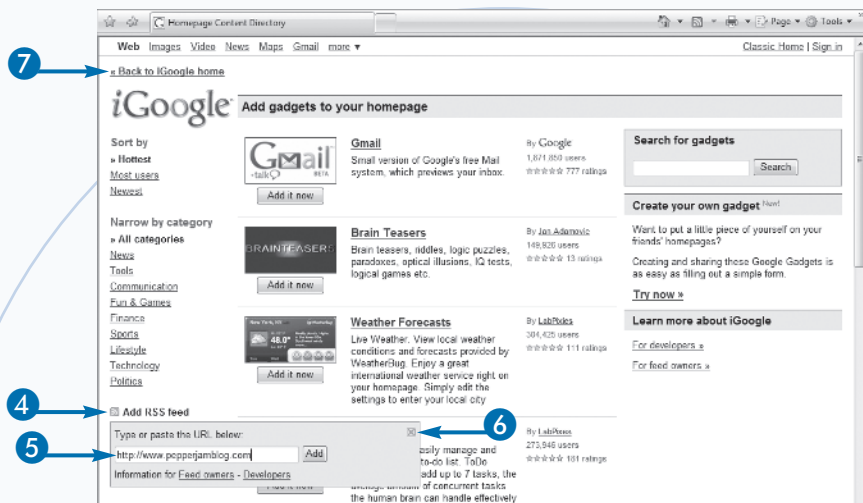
Homepage Content Directory

Page ▾ Tools ▾

Web Images Video News Maps Gmail more ▾

Classic Home | Sign in

7

« Back to iGoogle home

iGoogle

Add gadgets to your homepage

Sort by
» Hottest
Most users
Newest

Narrow by category
» All categories
News
Tools
Communication
Fun & Games
Finance
Sports
Lifestyle
Technology
Politics

Gmail talk BETA

Add it now

Gmail

Small version of Google's free Mail system, which previews your inbox.

By Google
1,871,850 users
777 ratings

BRAINTEASERS

Add it now

Brain Teasers

Brain teasers, riddles, logic puzzles, paradoxes, optical illusions, IQ tests, logical games etc.

By Jon Adamovic
149,920 users
13 ratings

48.0°

Add it now

Weather Forecasts

Live Weather. View local weather conditions and forecasts provided by WeatherBug. Enjoy a great international weather service right on your homepage. Simply edit the settings to enter your local city

By LabPixies
304,425 users
111 ratings

Search for gadgets

Search

Create your own gadget New!

Want to put a little piece of yourself on your friends' homepages?

Creating and sharing these Google Gadgets is as easy as filling out a simple form.

Try now »

Learn more about iGoogle

For developers »

For feed owners »

4

Add RSS feed

5

Type or paste the URL below:

http://www.popperjamblog.com

Add

Information for Feed owners - Developers

6

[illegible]asily manage and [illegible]to-do list. ToDo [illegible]add up to 7 tasks, the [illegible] of concurrent tasks the human brain can handle effectively

By LabPixies
273,946 users
181 ratings